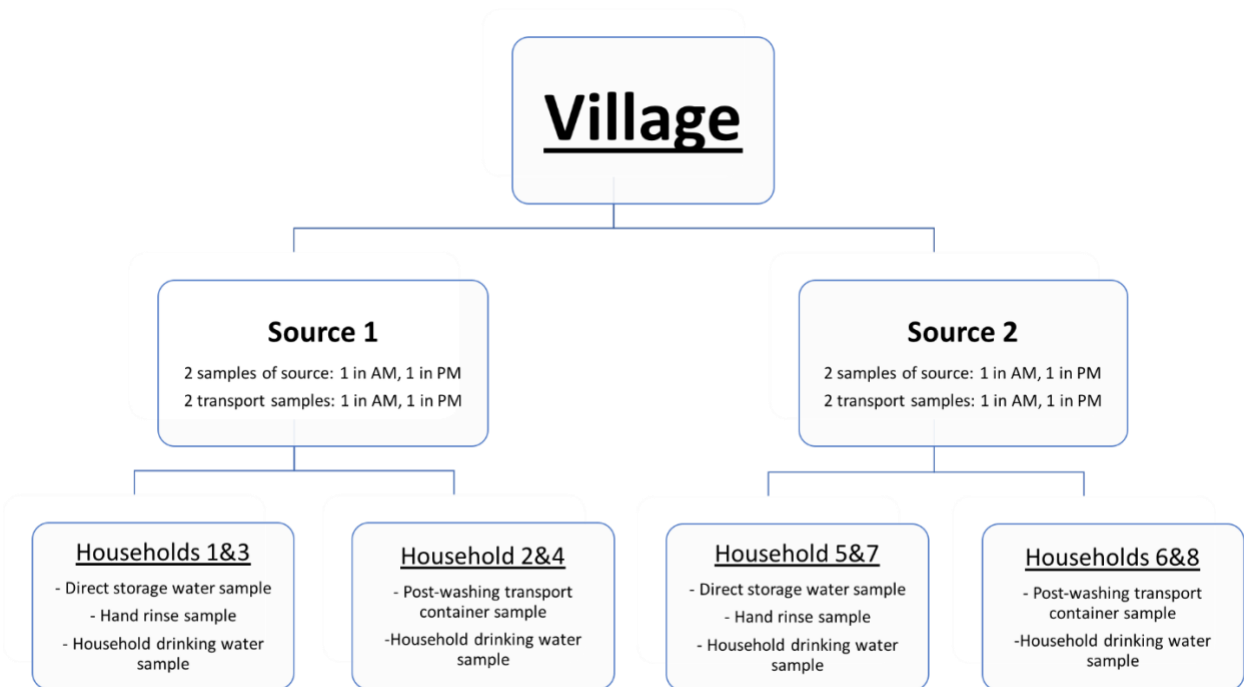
Village

Source 1
2 samples of source: 1 in AM, 1 in PM
2 transport samples: 1 in AM, 1 in PM

Source 2
2 samples of source: 1 in AM, 1 in PM
2 transport samples: 1 in AM, 1 in PM

Households 1&3
- Direct storage water sample
- Hand rinse sample
- Household drinking water sample

Household 2&4
- Post-washing transport container sample
-Household drinking water sample

Household 5&7
- Direct storage water sample
- Hand rinse sample
- Household drinking water sample

Households 6&8
- Post-washing transport container sample
-Household drinking water sample